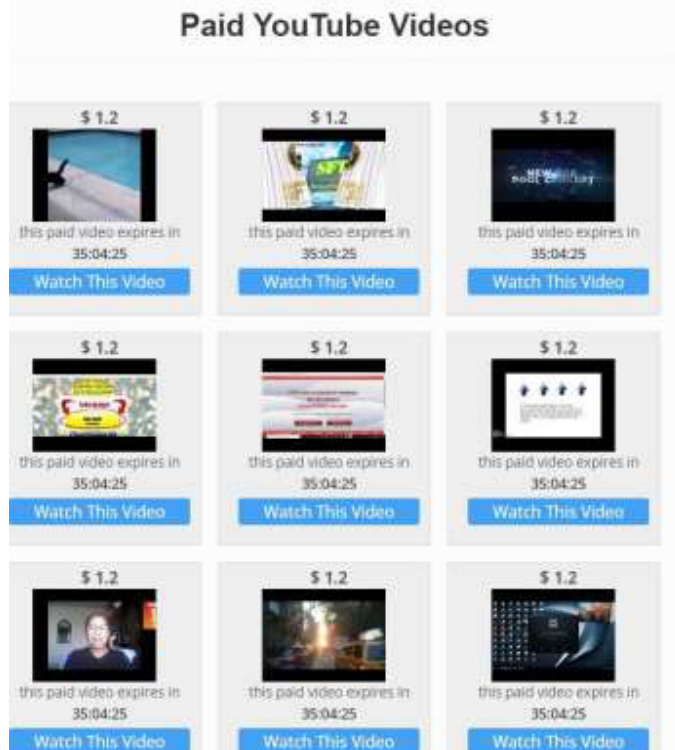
Paid YouTube Videos

$ 1.2

this paid video expires in 35:04:25

Watch This Video

$ 1.2

this paid video expires in 35:04:25

Watch This Video

$ 1.2

this paid video expires in 35:04:25

Watch This Video

$ 1.2

this paid video expires in 35:04:25

Watch This Video

$ 1.2

this paid video expires in 35:04:25

Watch This Video

$ 1.2

this paid video expires in 35:04:25

Watch This Video

$ 1.2

this paid video expires in 35:04:25

Watch This Video

$ 1.2

this paid video expires in 35:04:25

Watch This Video

$ 1.2

this paid video expires in 35:04:25

Watch This Video